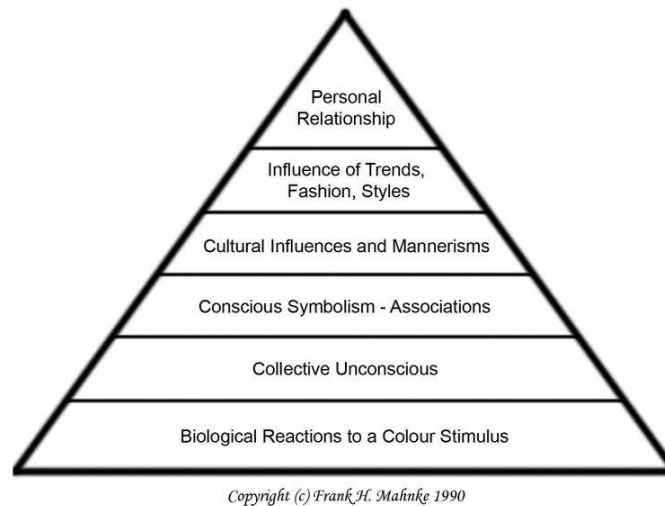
Personal Relationship

Influence of Trends, Fashion, Styles

Cultural Influences and Mannerisms

Conscious Symbolism - Associations

Collective Unconscious

Biological Reactions to a Colour Stimulus

Copyright (c) Frank H. Mahnke 1990